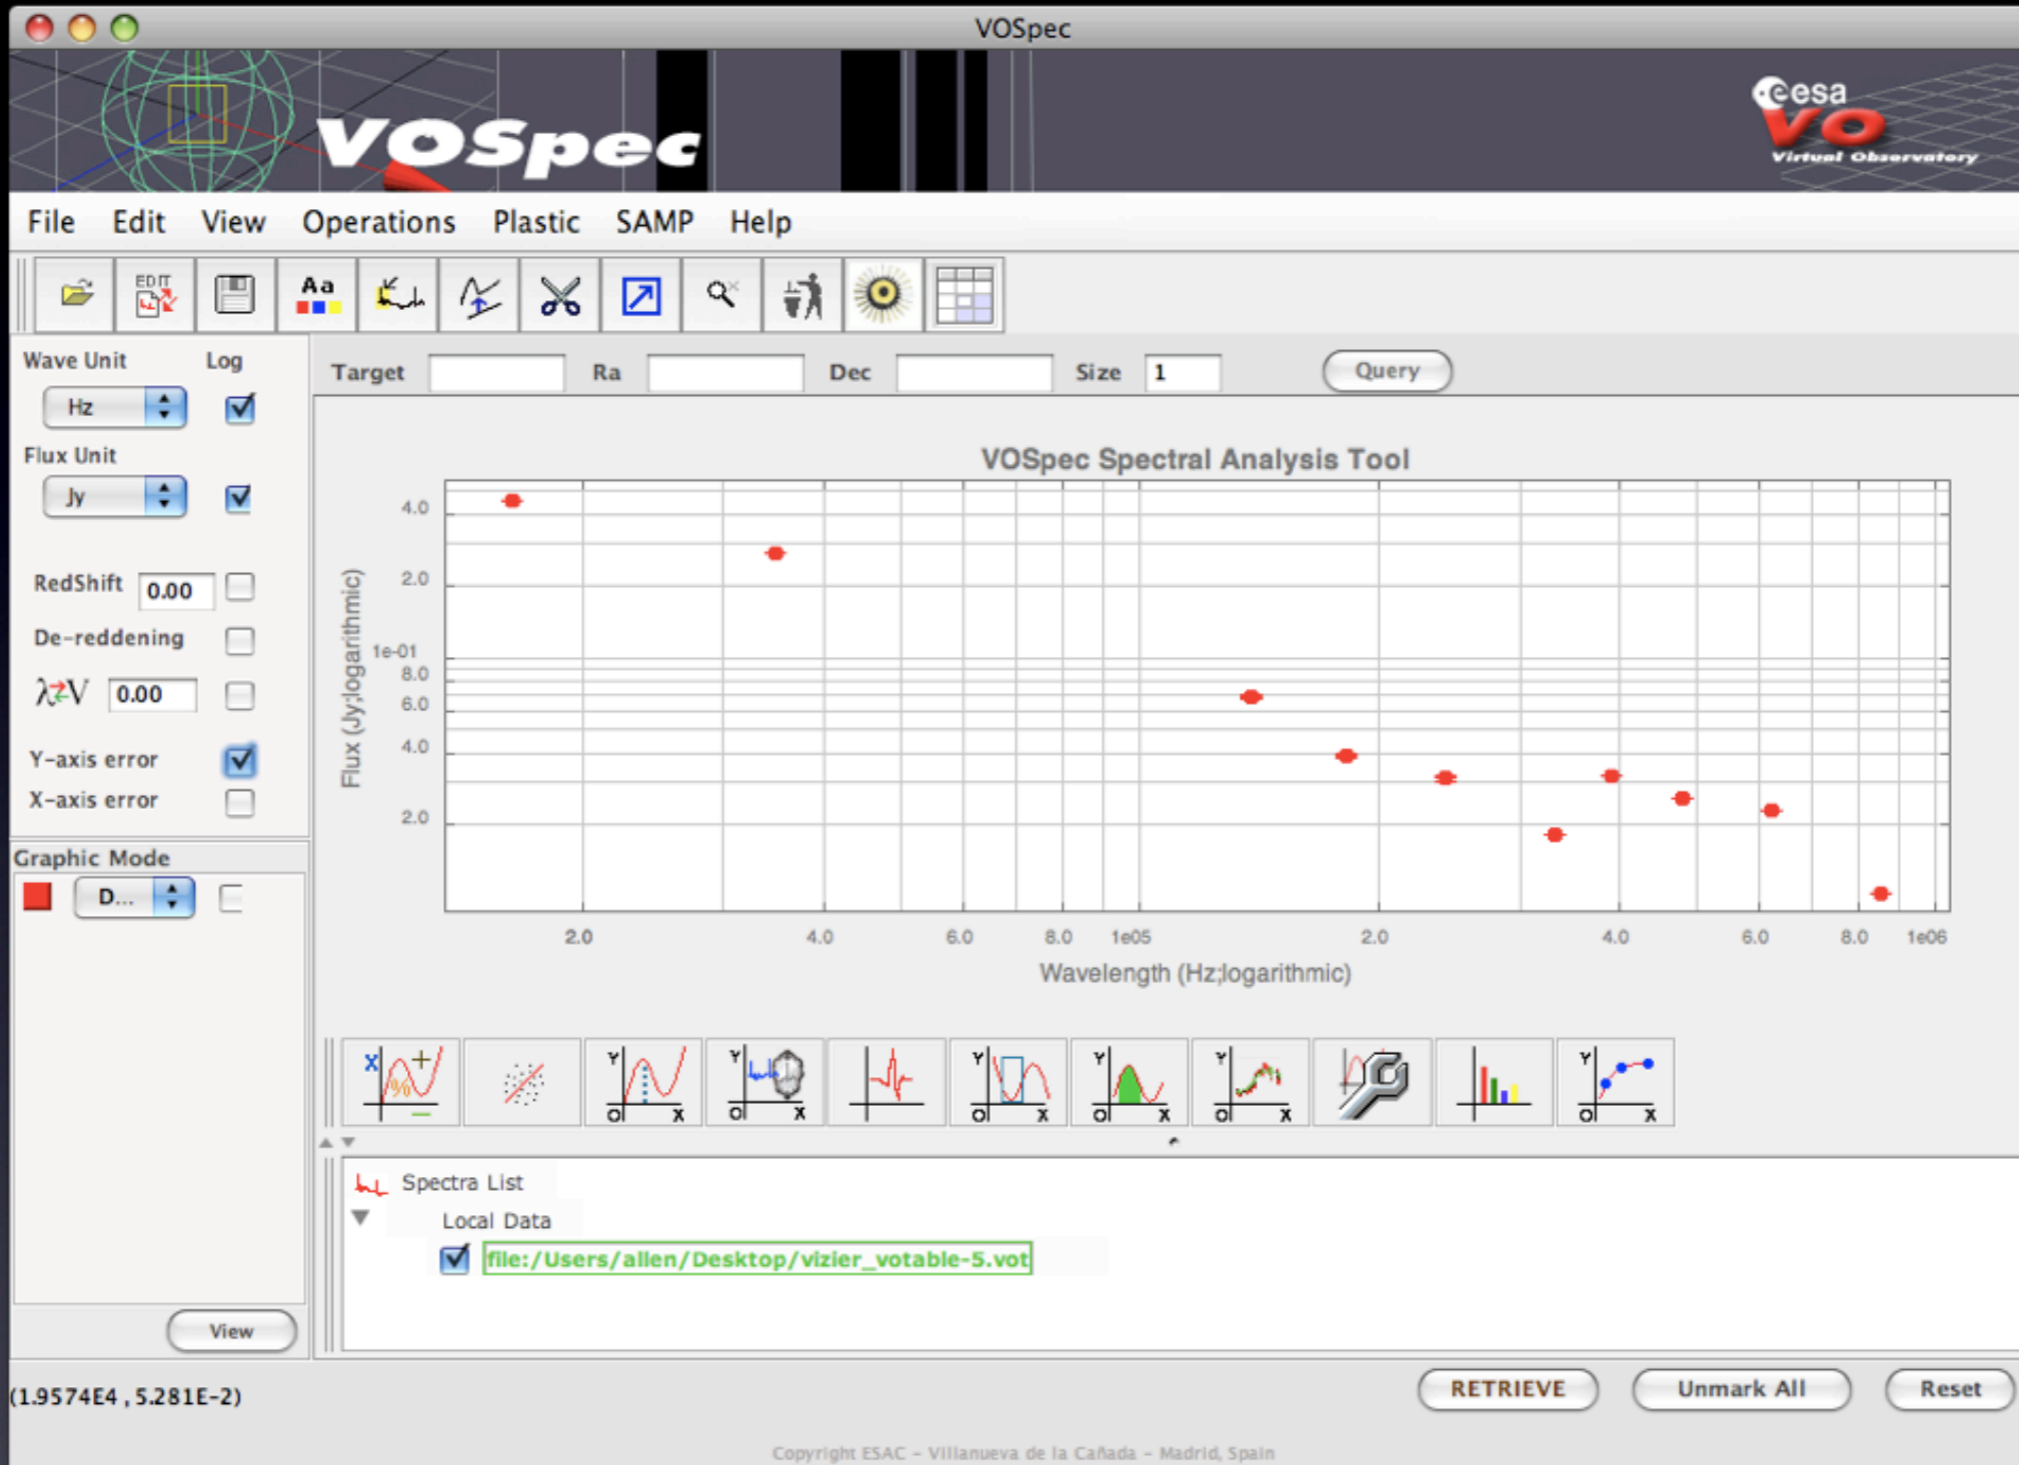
VOSpec

VOSpec

esa VO Virtual Observatory

File Edit View Operations Plastic SAMP Help

EDIT

Aa

Wave Unit Log

Hz

Flux Unit

Jy

RedShift 0.00

De-reddening

$\lambda \rightleftarrows V$ 0.00

Y-axis error

X-axis error

Graphic Mode

D...

View

Target Ra Dec Size 1 Query

VOSpec Spectral Analysis Tool

Flux (Jy;logarithmic)

4.0
2.0
1e-01
8.0
6.0
4.0
2.0

2.0 4.0 6.0 8.0 1e05 2.0 4.0 6.0 8.0 1e06

Wavelength (Hz;logarithmic)

Spectra List

Local Data

file:/Users/allen/Desktop/vizier_votable-5.vot

(1.9574E4 , 5.281E-2)

RETRIEVE Unmark All Reset

Copyright ESAC - Villanueva de la Cañada - Madrid, Spain